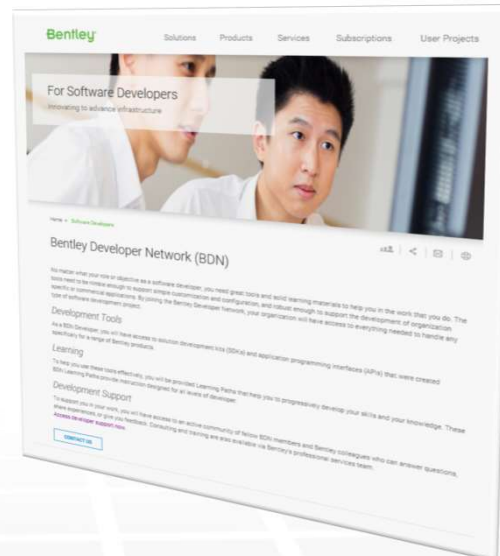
Bentley

Solutions Products Services Subscriptions User Projects

For Software Developers

Innovating to advance infrastructure

Home » Software Developers

Bentley Developer Network (BDN)

No matter what your role or objective as a software developer, you need great tools and solid learning materials to help you in the work that you do. The tools need to be nimble enough to support simple customization and configuration, and robust enough to support the development of organization specific or commercial applications. By joining the Bentley Developer Network, your organization will have access to everything needed to handle any type of software development project.

Development Tools

As a BDN Developer, you will have access to solution development kits (SDKs) and application programming interfaces (APIs) that were created specifically for a range of Bentley products.

Learning

To help you use these tools effectively, you will be provided Learning Paths that help you to progressively develop your skills and your knowledge. These BDN Learning Paths provide instruction designed for all levels of developer.

Development Support

To support you in your work, you will have access to an active community of fellow BDN members and Bentley colleagues who can answer questions, share experiences, or give you feedback. Consulting and training are also available via Bentley's professional services team.

Access developer support here

CONTACT US